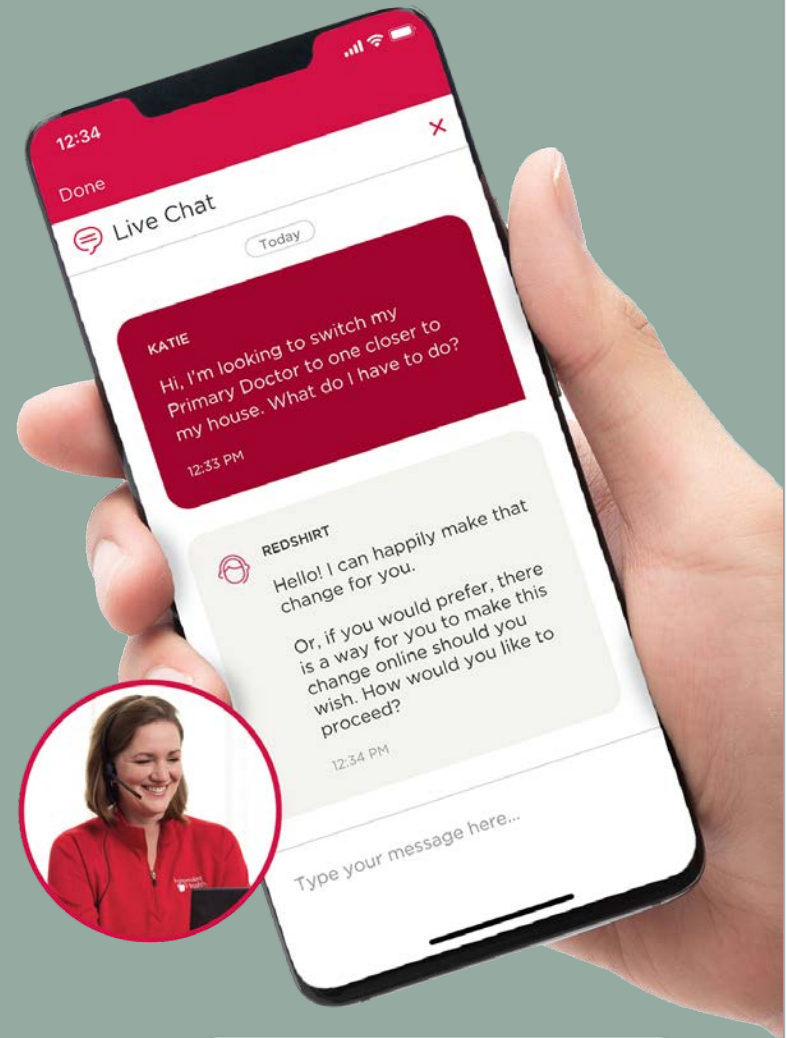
12:34

Done

Live Chat

Today

KATIE

Hi, I'm looking to switch my Primary Doctor to one closer to my house. What do I have to do?

12:33 PM

REDSHIRT

Hello! I can happily make that change for you.

Or, if you would prefer, there is a way for you to make this change online should you wish. How would you like to proceed?

12:34 PM

Type your message here...